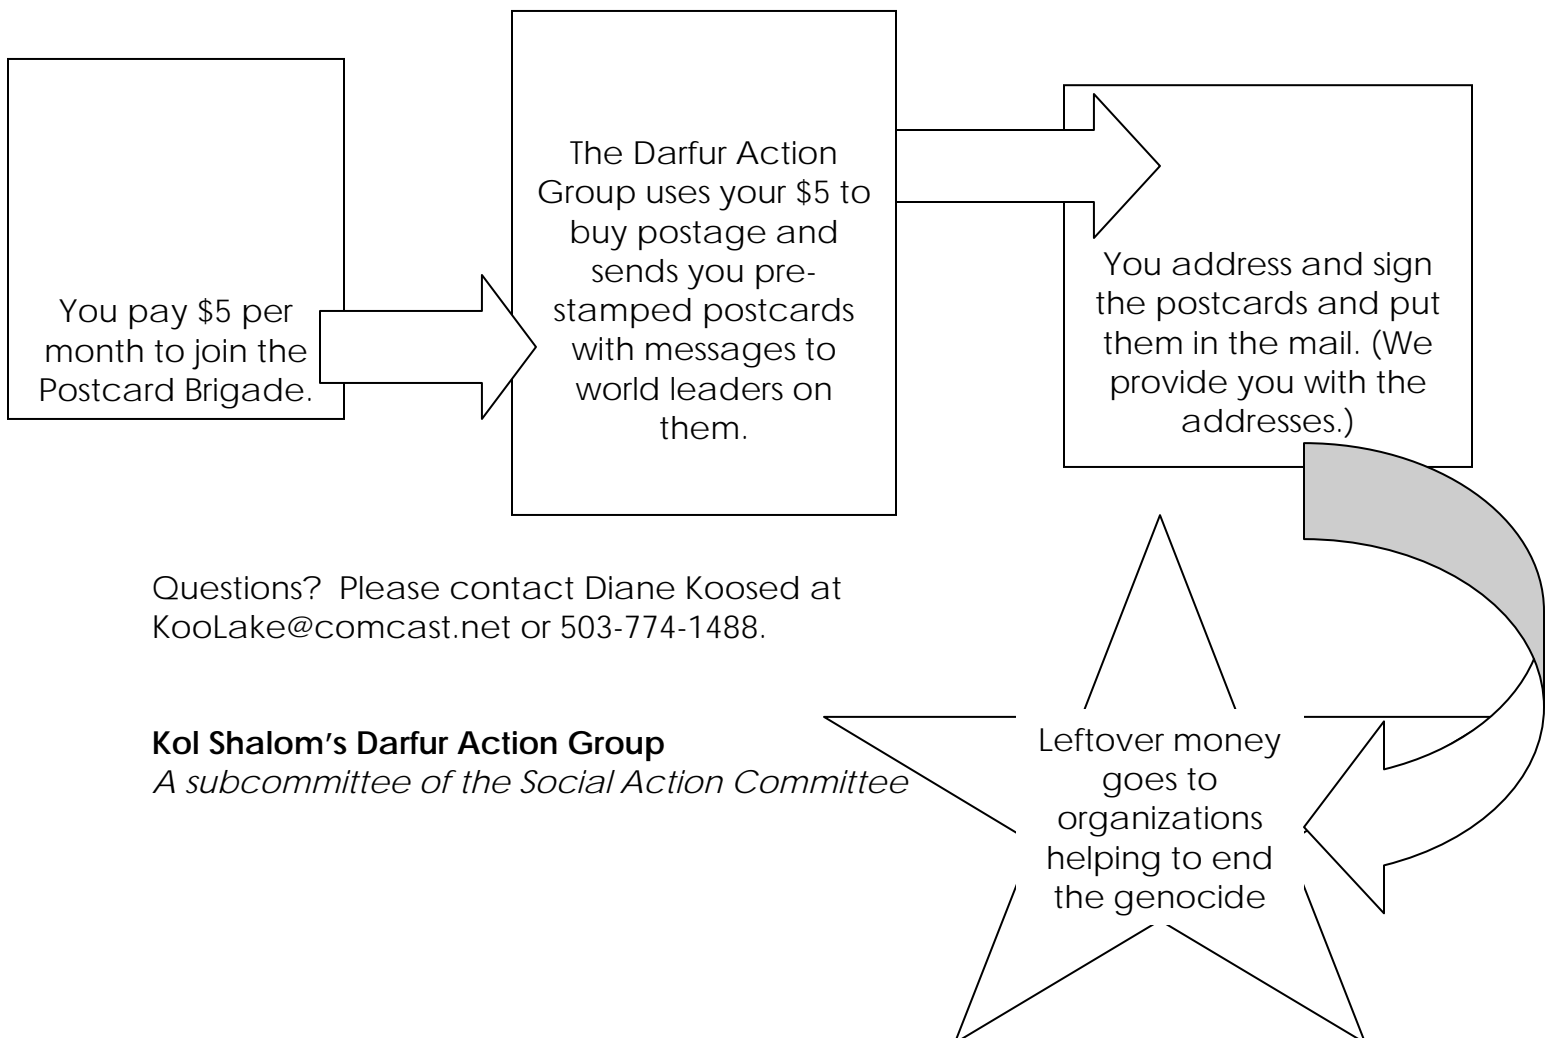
You pay \$5 per month to join the Postcard Brigade.

The Darfur Action Group uses your \$5 to buy postage and sends you pre-stamped postcards with messages to world leaders on them.

You address and sign the postcards and put them in the mail. (We provide you with the addresses.)

Leftover money goes to organizations helping to end the genocide

Questions? Please contact Diane Koosed at KooLake@comcast.net or 503-774-1488.

**Kol Shalom's Darfur Action Group**
*A subcommittee of the Social Action Committee*